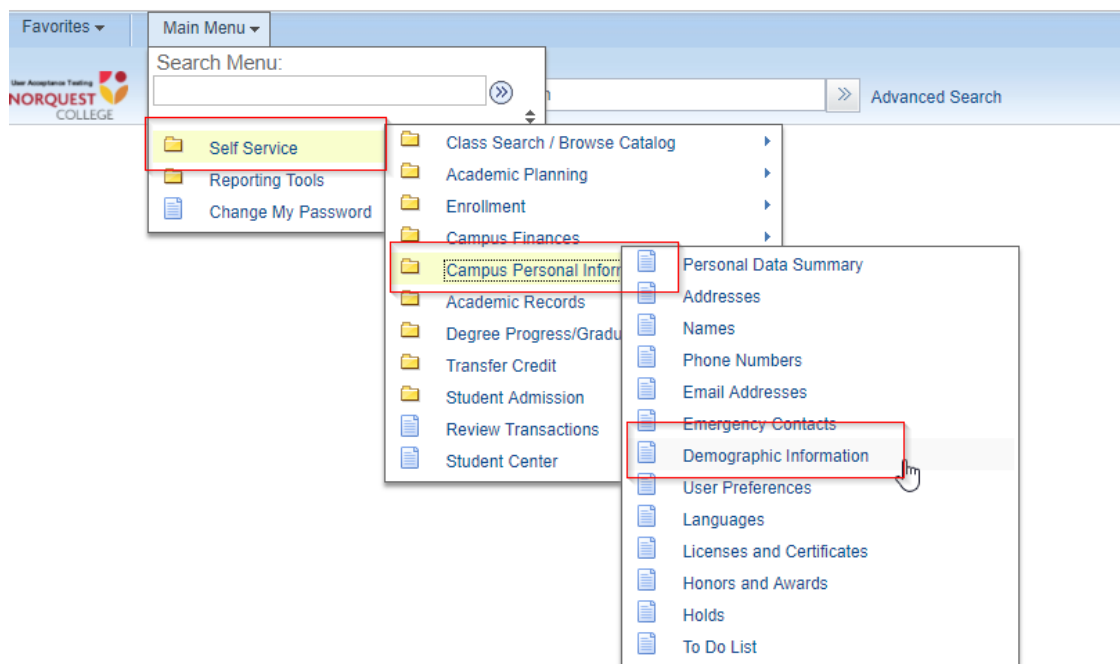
Favorites ▾
Main Menu ▾
Search Menu:
User Acceptance Testing
NORQUEST COLLEGE
h
Advanced Search

Self Service
Reporting Tools
Change My Password

Class Search / Browse Catalog
Academic Planning
Enrollment
Campus Finances
Campus Personal Inform
Academic Records
Degree Progress/Gradu
Transfer Credit
Student Admission
Review Transactions
Student Center

Personal Data Summary
Addresses
Names
Phone Numbers
Email Addresses
Emergency Contacts
Demographic Information
User Preferences
Languages
Licenses and Certificates
Honors and Awards
Holds
To Do List